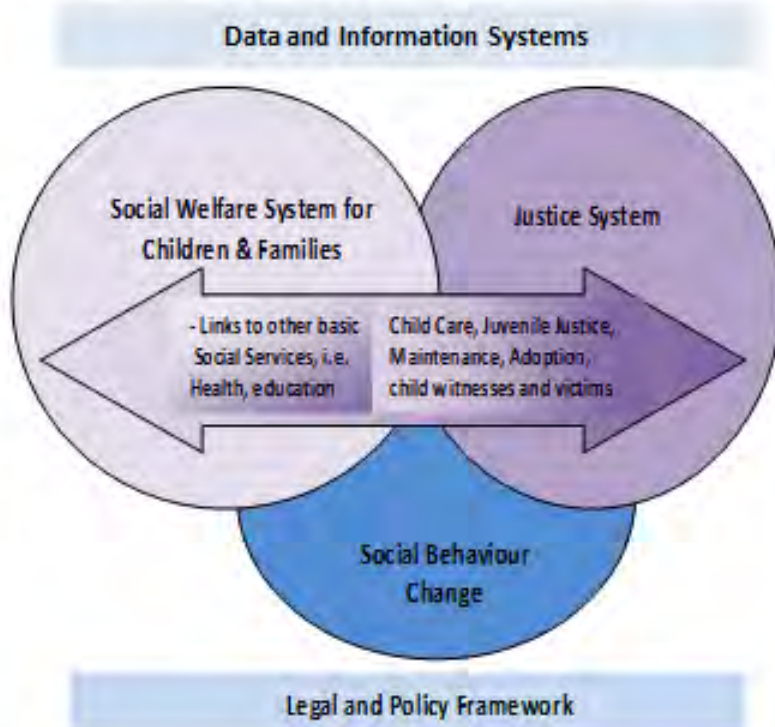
Data and Information Systems

Social Welfare System for Children & Families

Justice System

- Links to other basic Social Services, i.e. Health, education

Child Care, Juvenile Justice, Maintenance, Adoption, child witnesses and victims

Social Behaviour Change

Legal and Policy Framework